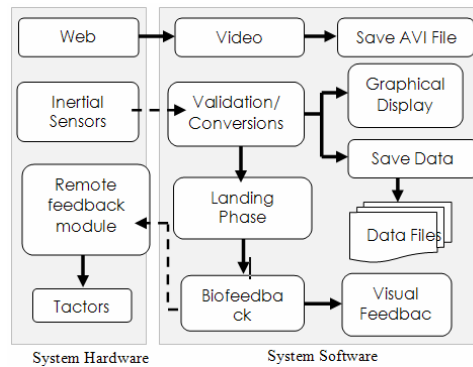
Web

Video

Save AVI File

Inertial Sensors

Validation/ Conversions

Graphical Display

Save Data

Remote feedback module

Landing Phase

Data Files

Tactors

Biofeedback

Visual Feedbac

System Hardware

System Software